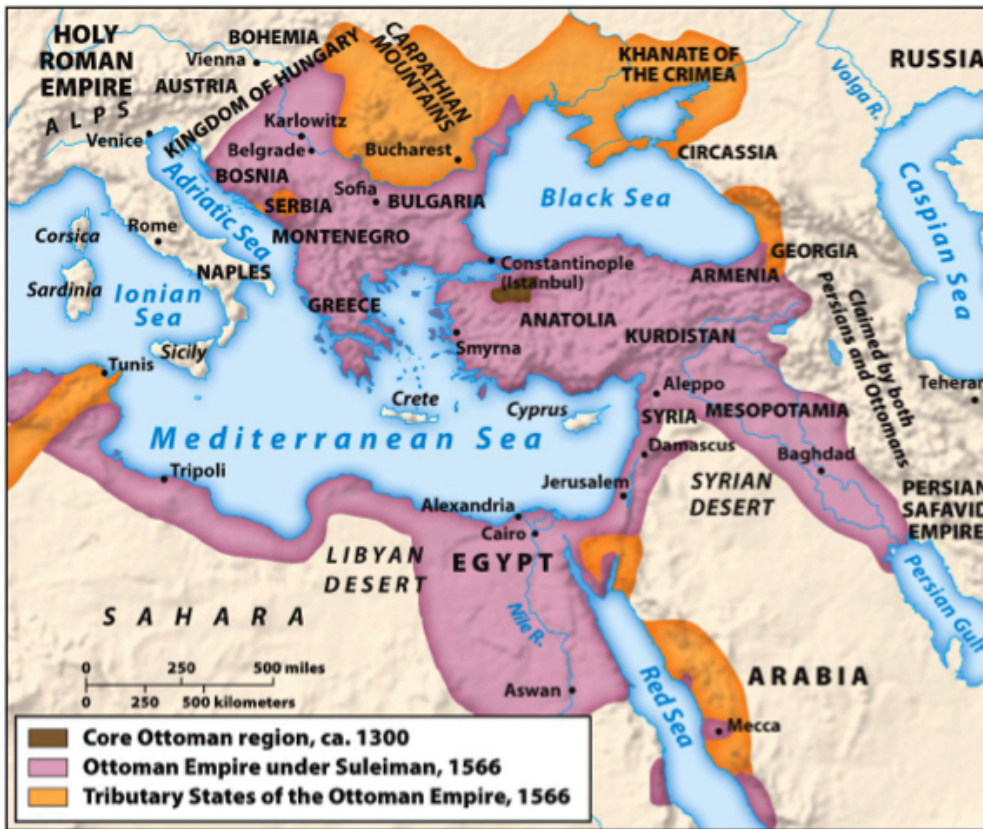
HOLY ROMAN EMPIRE
BOHEMIA
Vienna
AUSTRIA
ALPS
KINGDOM OF HUNGARY
CARPATHIAN MOUNTAINS
KHANATE OF THE CRIMEA
RUSSIA
Volga R.
Venice
Karlowitz
Belgrade
Bucharest
CIRCASSIA
BOSNIA
Adriatic Sea
Sofia
SERBIA
BULGARIA
Black Sea
Caspian Sea
Corsica
Rome
MONTENEGRO
GEORGIA
NAPLES
Constantinople (Istanbul)
ARMENIA
Sardinia
Ionian Sea
GREECE
Claimed by both Persians and Ottomans
ANATOLIA
Smyrna
KURDISTAN
Tunis
Sicily
Tehran
Aleppo
Crete
Cyprus
SYRIA
MESOPOTAMIA
Mediterranean Sea
Damascus
Baghdad
Tripoli
Jerusalem
SYRIAN DESERT
PERSIAN SAFAVID EMPIRE
Alexandria
Cairo
LIBYAN DESERT
EGYPT
Persian Gulf
SAHARA
Nile R.
Red Sea
ARABIA
0 250 500 miles
0 250 500 kilometers
Aswan
Mecca
Core Ottoman region, ca. 1300
Ottoman Empire under Suleiman, 1566
Tributary States of the Ottoman Empire, 1566